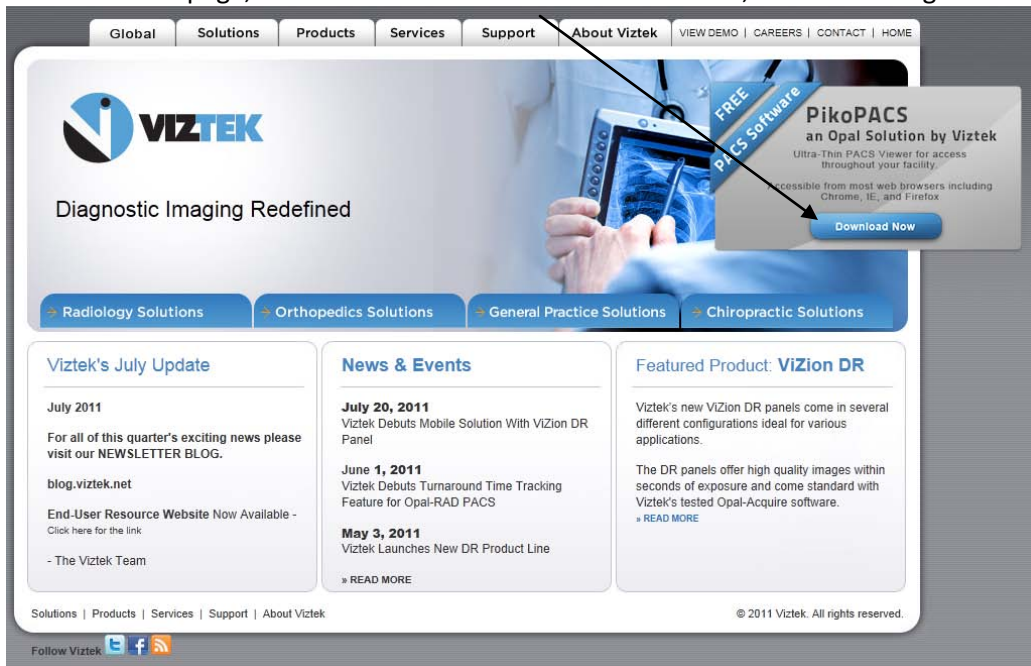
Global | Solutions | Products | Services | Support | About Viztek | VIEW DEMO | CAREERS | CONTACT | HOME

VIZTEK

Diagnostic Imaging Redefined

FREE PACS Software

PikoPACS
an Opal Solution by Viztek
Ultra-Thin PACS Viewer for access throughout your facility.
Accessible from most web browsers including Chrome, IE, and Firefox

Download Now

Radiology Solutions | Orthopedics Solutions | General Practice Solutions | Chiropractic Solutions

Viztek's July Update

July 2011

For all of this quarter's exciting news please visit our NEWSLETTER BLOG.

blog.viztek.net

End-User Resource Website Now Available - Click here for the link

- The Viztek Team

News & Events

July 20, 2011
Viztek Debuts Mobile Solution With ViZion DR Panel

June 1, 2011
Viztek Debuts Turnaround Time Tracking Feature for Opal-RAD PACS

May 3, 2011
Viztek Launches New DR Product Line

» READ MORE

Featured Product: ViZion DR

Viztek's new ViZion DR panels come in several different configurations ideal for various applications.

The DR panels offer high quality images within seconds of exposure and come standard with Viztek's tested Opal-Acquire software.
» READ MORE

Solutions | Products | Services | Support | About Viztek

© 2011 Viztek. All rights reserved.

Follow Viztek